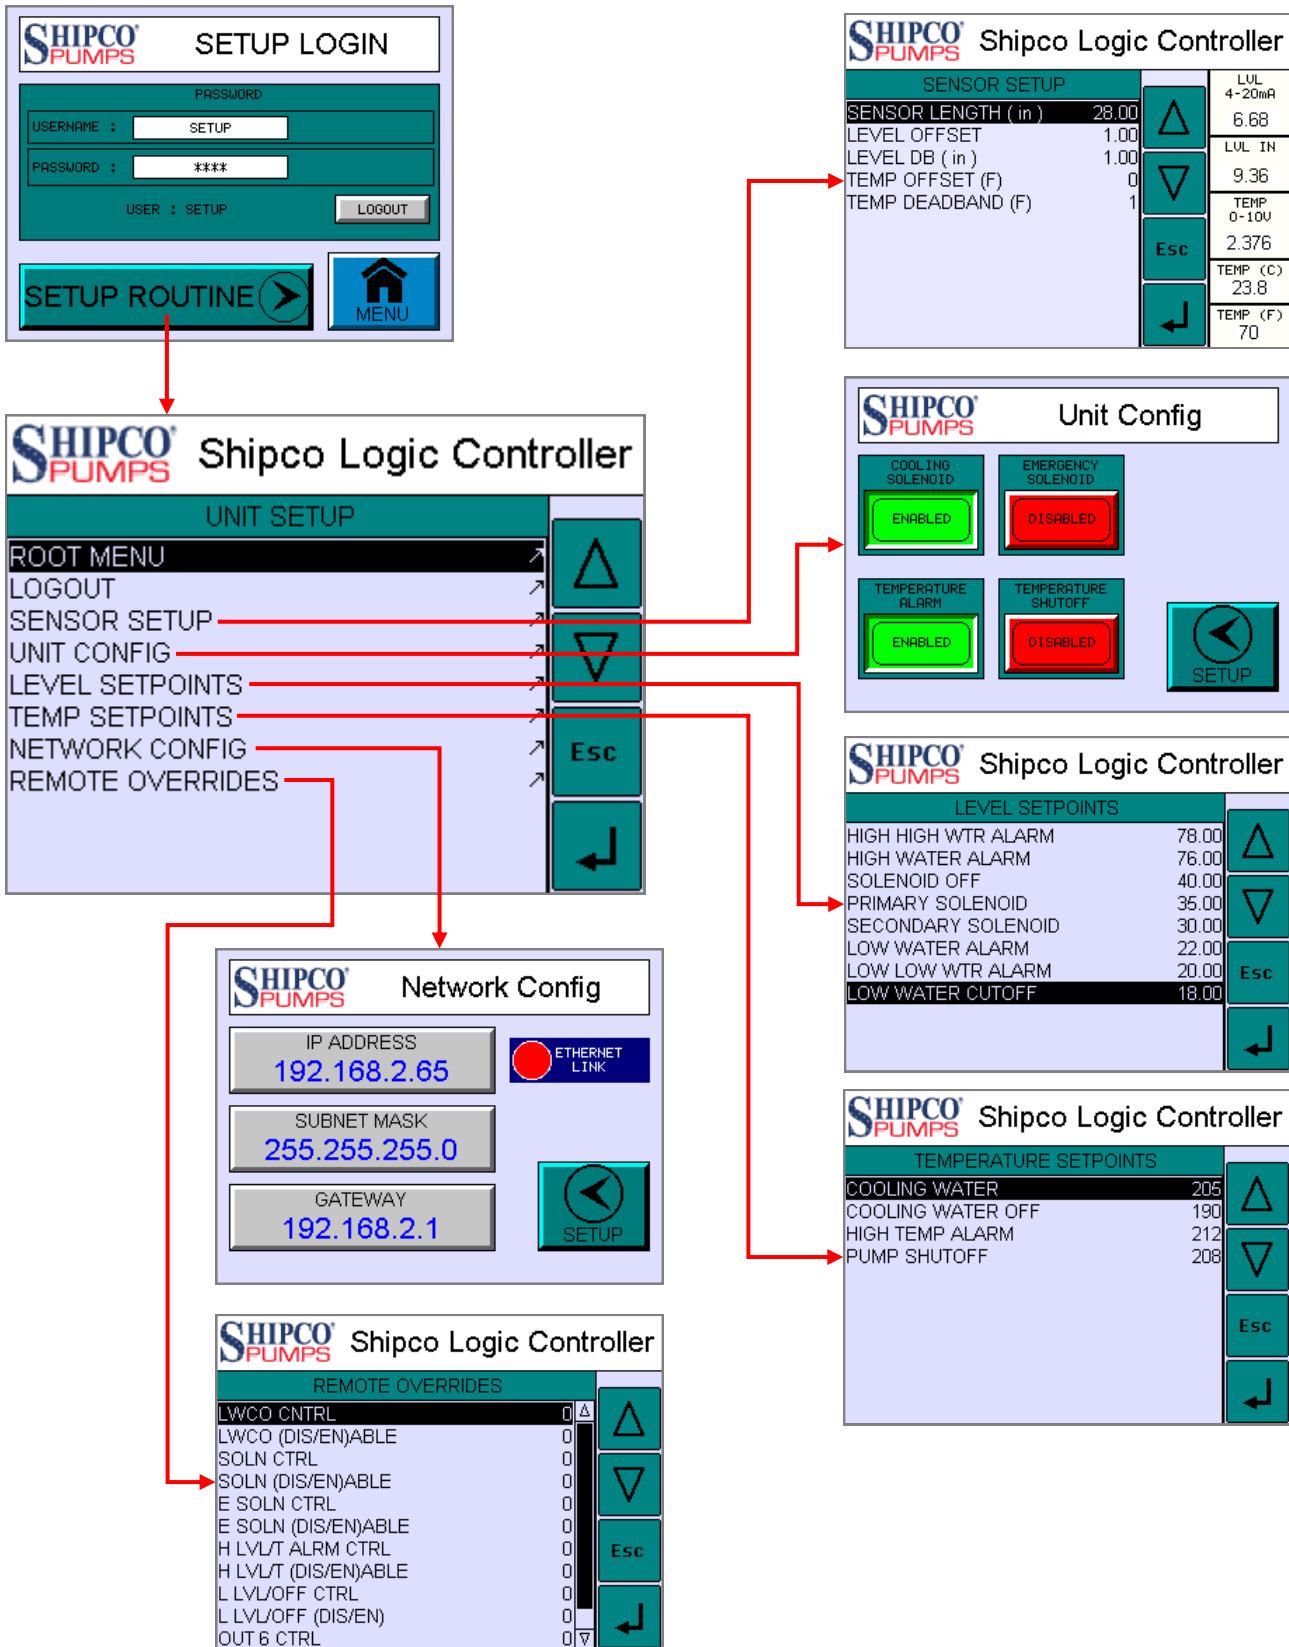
SHIPCO PUMPS SETUP LOGIN

PASSWORD
USERNAME : SETUP
PASSWORD : ****
USER : SETUP
LOGOUT

SETUP ROUTINE
MENU

SHIPCO PUMPS Shipco Logic Controller
UNIT SETUP
ROOT MENU
LOGOUT
SENSOR SETUP
UNIT CONFIG
LEVEL SETPOINTS
TEMP SETPOINTS
NETWORK CONFIG
REMOTE OVERRIDES
Esc

SHIPCO PUMPS Shipco Logic Controller
SENSOR SETUP
| | |
|---|---|
| SENSOR LENGTH ( in ) | 28.00 |
| LEVEL OFFSET | 1.00 |
| LEVEL DB ( in ) | 1.00 |
| TEMP OFFSET (F) | 0 |
| TEMP DEADBAND (F) | 1 |

Esc
LVL 4-20mA 6.68
LVL IN 9.36
TEMP 0-10V 2.376
TEMP (C) 23.8
TEMP (F) 70

SHIPCO PUMPS Unit Config
COOLING SOLENOID ENABLED
EMERGENCY SOLENOID DISABLED
TEMPERATURE ALARM ENABLED
TEMPERATURE SHUTOFF DISABLED
SETUP

SHIPCO PUMPS Shipco Logic Controller
LEVEL SETPOINTS
| | |
|---|---|
| HIGH HIGH WTR ALARM | 78.00 |
| HIGH WATER ALARM | 76.00 |
| SOLENOID OFF | 40.00 |
| PRIMARY SOLENOID | 35.00 |
| SECONDARY SOLENOID | 30.00 |
| LOW WATER ALARM | 22.00 |
| LOW LOW WTR ALARM | 20.00 |
| LOW WATER CUTOFF | 18.00 |

Esc

SHIPCO PUMPS Network Config
IP ADDRESS 192.168.2.65
ETHERNET LINK
SUBNET MASK 255.255.255.0
GATEWAY 192.168.2.1
SETUP

SHIPCO PUMPS Shipco Logic Controller
TEMPERATURE SETPOINTS
| | |
|---|---|
| COOLING WATER | 205 |
| COOLING WATER OFF | 190 |
| HIGH TEMP ALARM | 212 |
| PUMP SHUTOFF | 208 |

Esc

SHIPCO PUMPS Shipco Logic Controller
REMOTE OVERRIDES
| | |
|---|---|
| LWCO CNTRL | 0 |
| LWCO (DIS/EN)ABLE | 0 |
| SOLN CTRL | 0 |
| SOLN (DIS/EN)ABLE | 0 |
| E SOLN CTRL | 0 |
| E SOLN (DIS/EN)ABLE | 0 |
| H LVL/T ALRM CTRL | 0 |
| H LVL/T (DIS/EN)ABLE | 0 |
| L LVL/OFF CTRL | 0 |
| L LVL/OFF (DIS/EN) | 0 |
| OUT 6 CTRL | 0 |

Esc